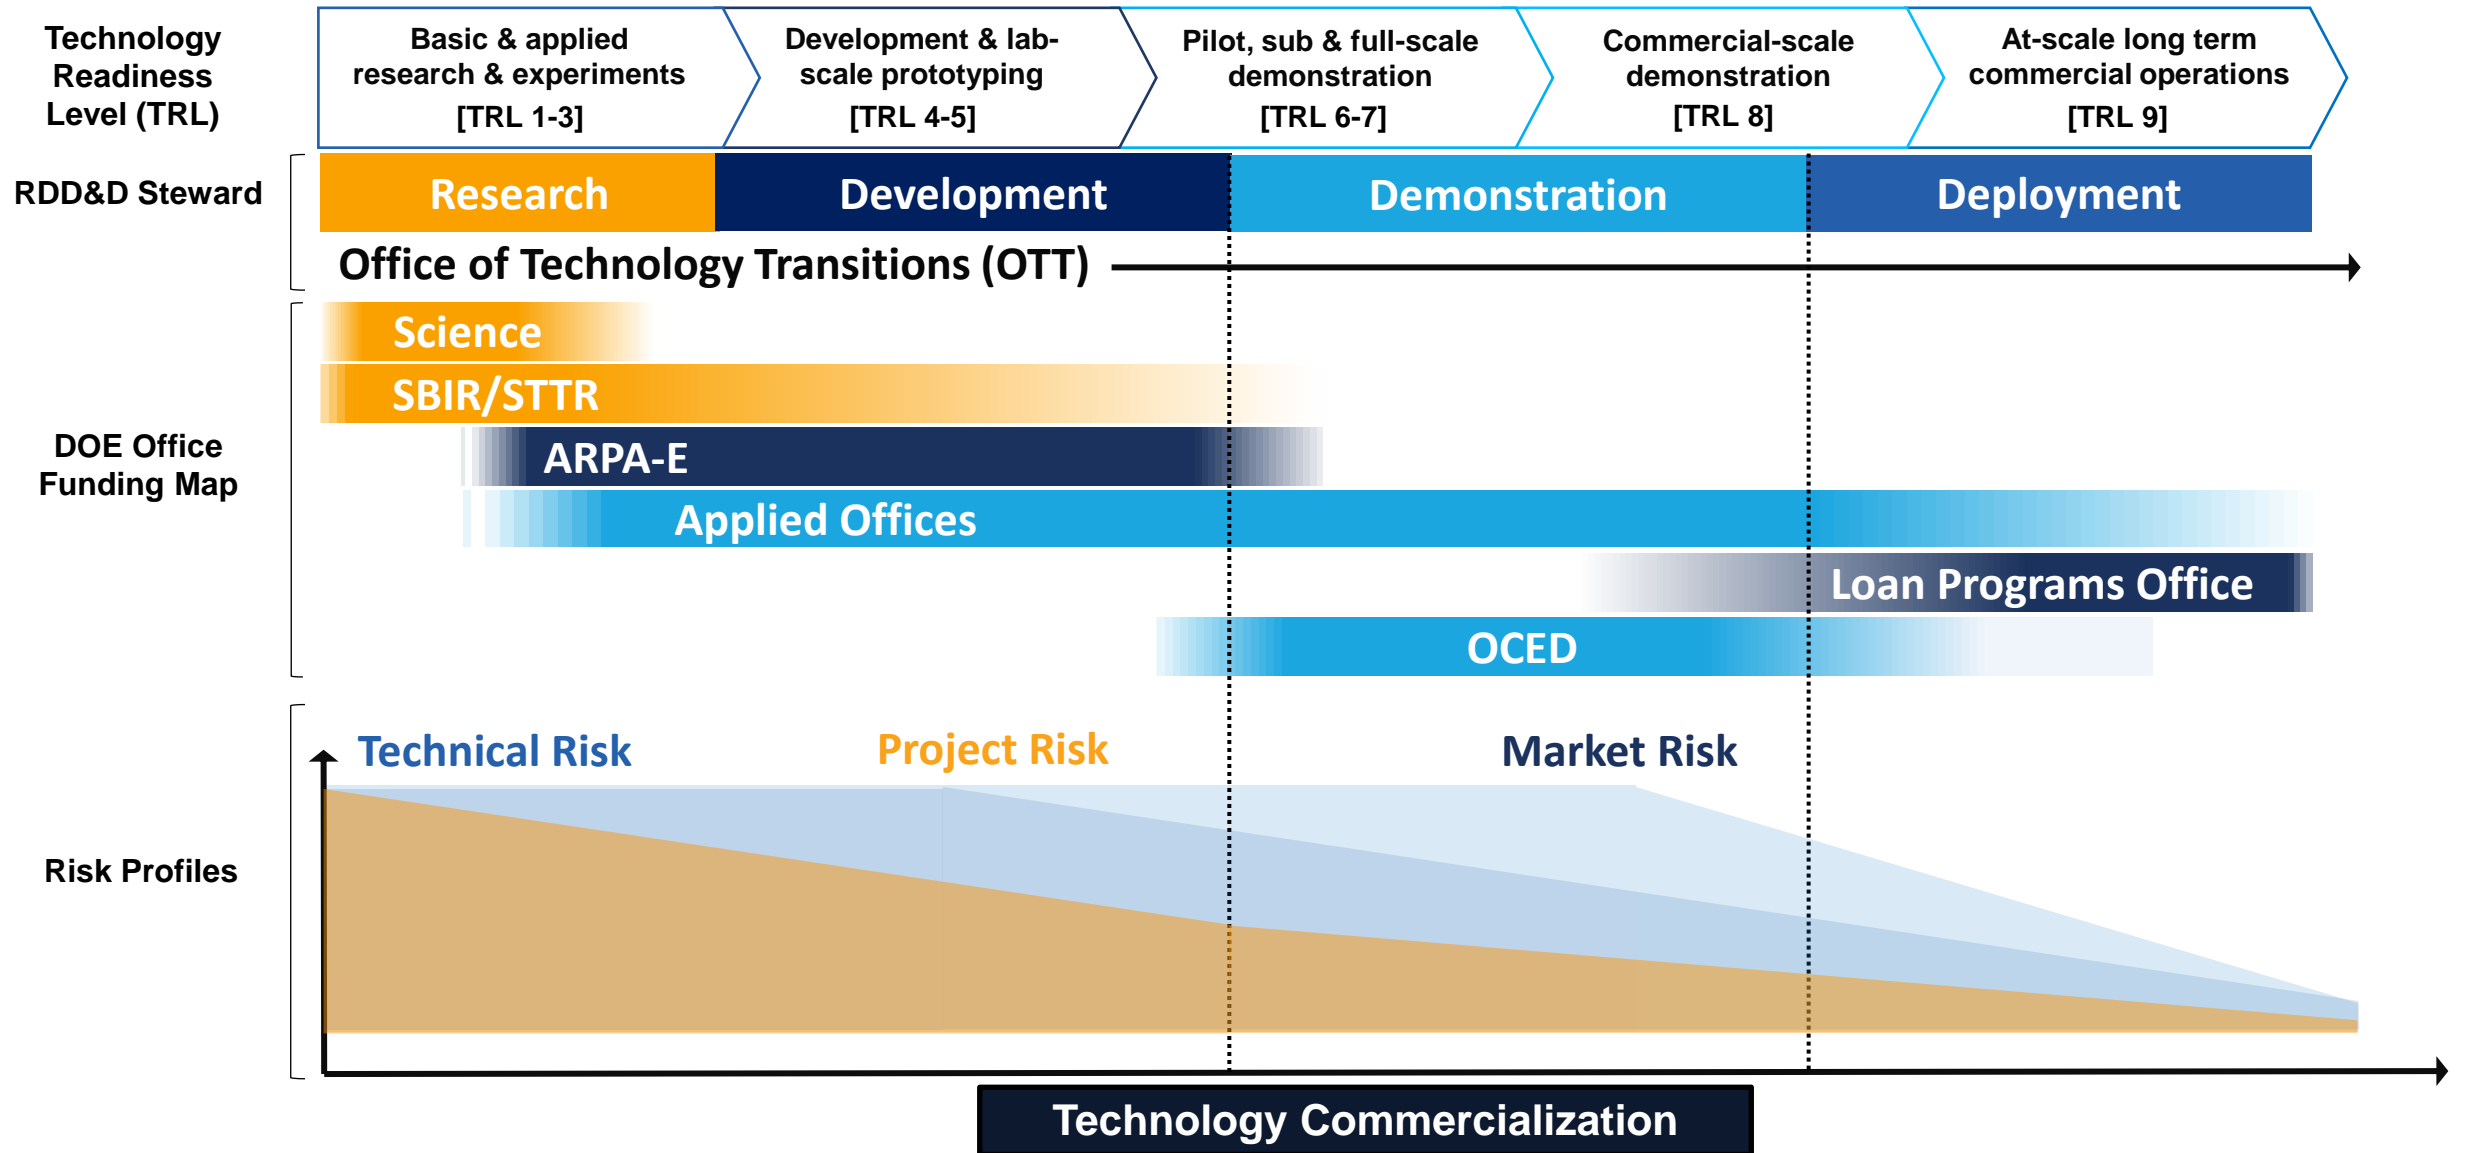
Technology Readiness Level (TRL)

Basic & applied research & experiments [TRL 1-3]

Development & lab-scale prototyping [TRL 4-5]

Pilot, sub & full-scale demonstration [TRL 6-7]

Commercial-scale demonstration [TRL 8]

At-scale long term commercial operations [TRL 9]

RDD&D Steward

Research

Development

Demonstration

Deployment

Office of Technology Transitions (OTT)

DOE Office Funding Map

Science

SBIR/STTR

ARPA-E

Applied Offices

Loan Programs Office

OCED

Risk Profiles

Technical Risk

Project Risk

Market Risk

Technology Commercialization